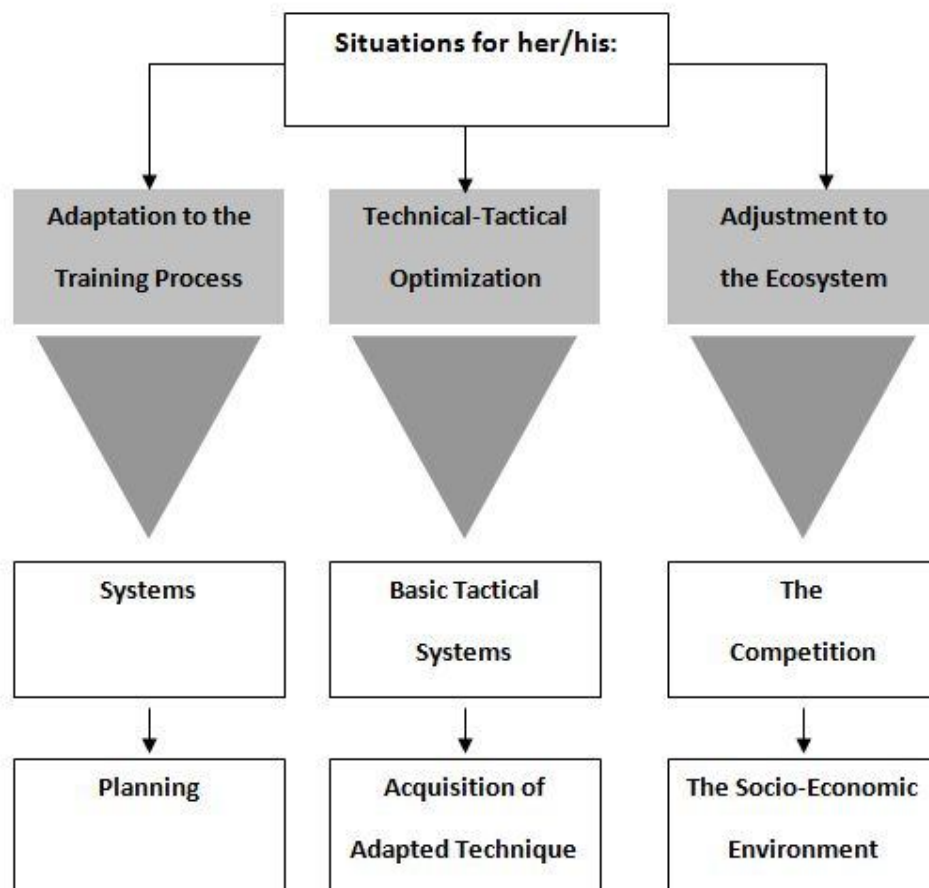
Situations for her/his:

Adaptation to the Training Process

Technical-Tactical Optimization

Adjustment to the Ecosystem

Systems

Planning

Basic Tactical Systems

Acquisition of Adapted Technique

The Competition

The Socio-Economic Environment